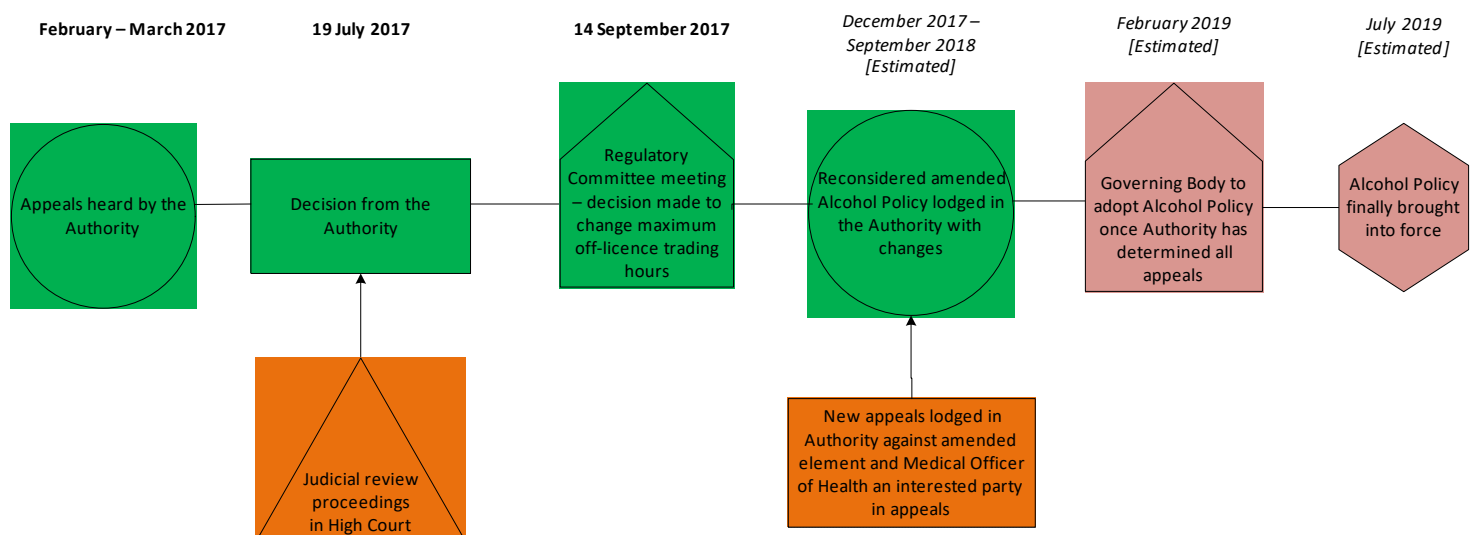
February – March 2017

Appeals heard by the Authority

19 July 2017

Decision from the Authority

Judicial review proceedings in High Court

14 September 2017

Regulatory Committee meeting – decision made to change maximum off-licence trading hours

December 2017 – September 2018 [Estimated]

Reconsidered amended Alcohol Policy lodged in the Authority with changes

New appeals lodged in Authority against amended element and Medical Officer of Health an interested party in appeals

February 2019 [Estimated]

Governing Body to adopt Alcohol Policy once Authority has determined all appeals

July 2019 [Estimated]

Alcohol Policy finally brought into force